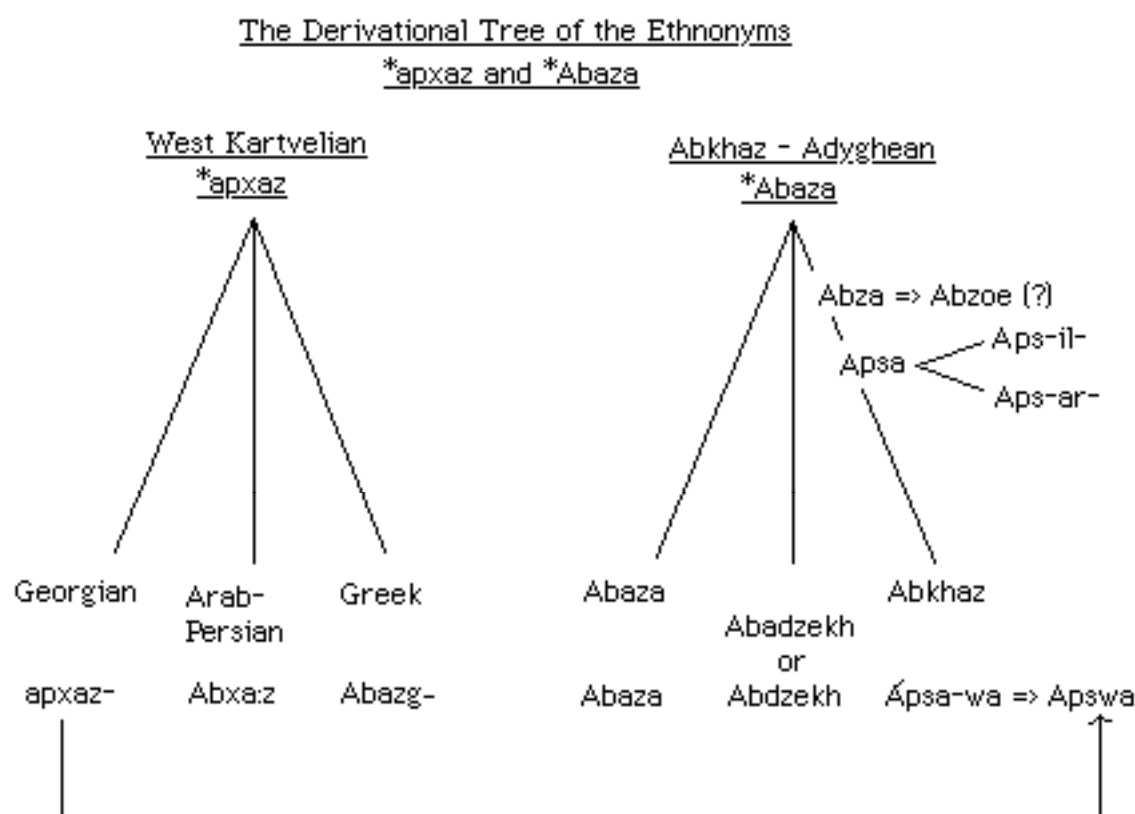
The Derivational Tree of the Ethnonyms
*apxaz and *Abaza

West Kartvelian
*apxaz

Abkhaz - Adyghean
*Abaza

Abza => Abzoe (?)

Apsa

Aps-il-

Aps-ar-

Georgian

Arab-Persian

Greek

Abaza

Abadzekh or Abdzekh

Abkhaz

apxaz-

Abxa:z

Abazg-

Abaza

Ápsa-wa => Apswa